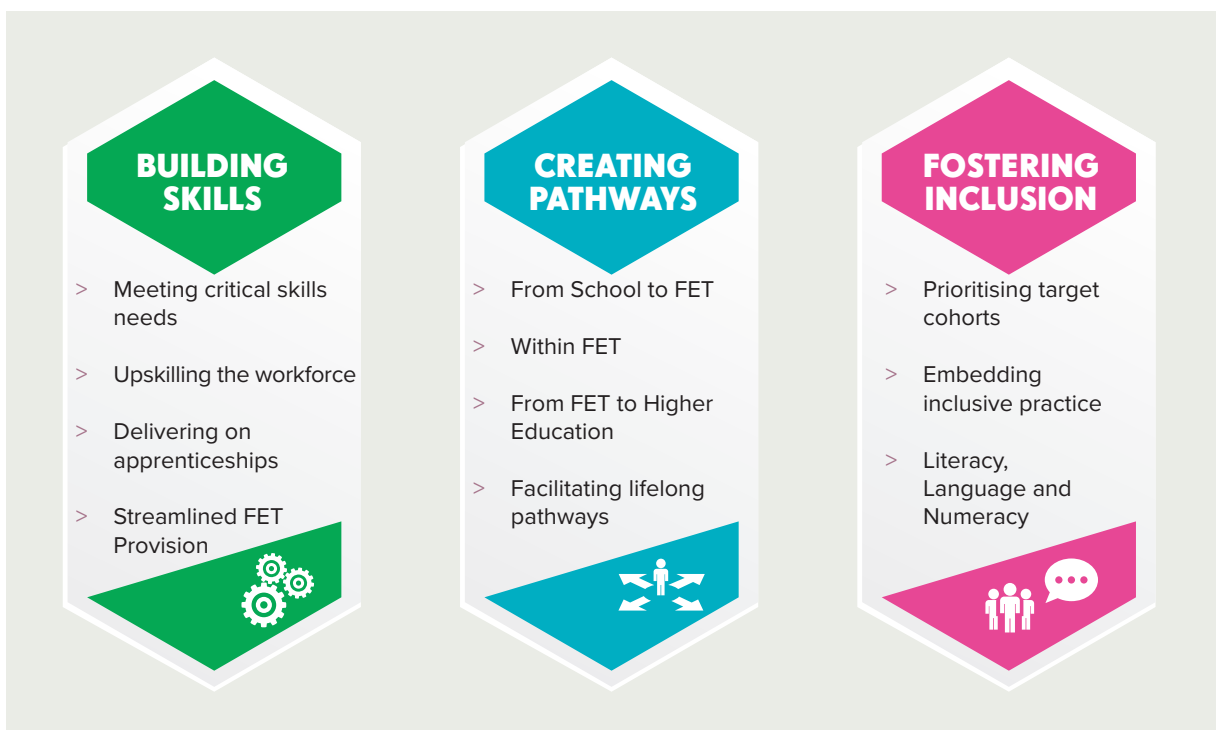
BUILDING SKILLS

> Meeting critical skills needs

> Upskilling the workforce

> Delivering on apprenticeships

> Streamlined FET Provision

CREATING PATHWAYS

> From School to FET

> Within FET

> From FET to Higher Education

> Facilitating lifelong pathways

FOSTERING INCLUSION

> Prioritising target cohorts

> Embedding inclusive practice

> Literacy, Language and Numeracy